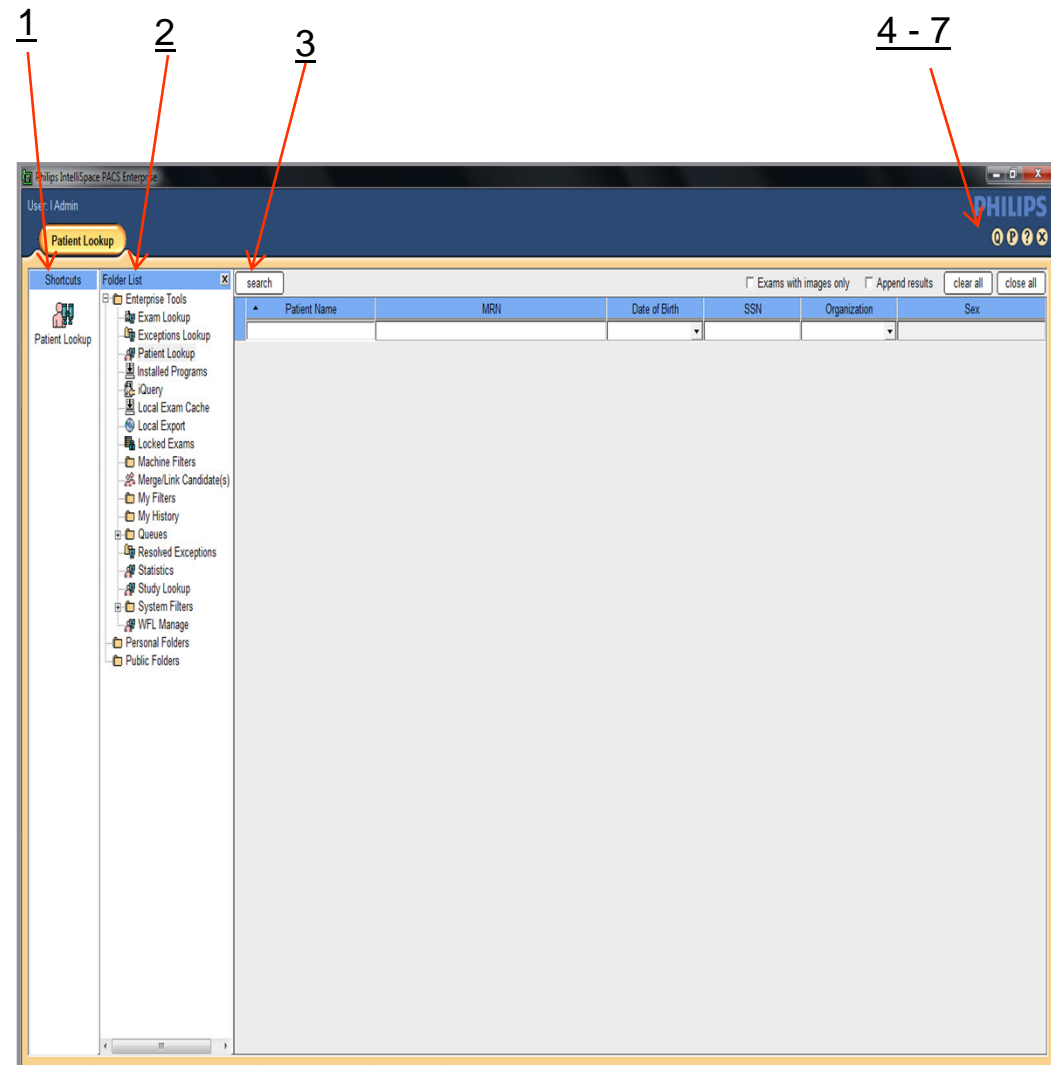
1
2
3
4 - 7

Philips IntelliSpace PACS Enterprise

User: I Admin

PHILIPS

Patient Lookup

Shortcuts

Patient Lookup

Folder List

Enterprise Tools
Exam Lookup
Exceptions Lookup
Patient Lookup
Installed Programs
iQuery
Local Exam Cache
Local Export
Locked Exams
Machine Filters
Merge/Link Candidate(s)
My Filters
My History
Queues
Resolved Exceptions
Statistics
Study Lookup
System Filters
WFL Manage
Personal Folders
Public Folders

search

Exams with images only
Append results
clear all
close all

| Patient Name | MRN | Date of Birth | SSN | Organization | Sex |
|---|---|---|---|---|---|
| | | | | | |